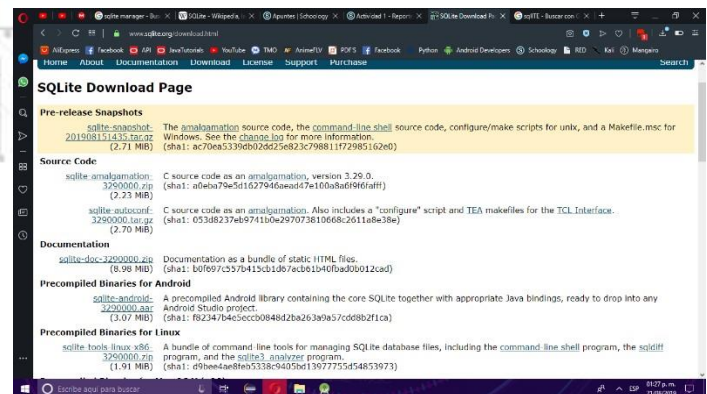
sqlite manager - Bus | SQLite - Wikipedia, la | Apuntes | Schoology | Actividad 1 - Report | SQLite Download Pa | sqlITE - Buscar con G | +

www.sqlite.org/download.html

AliExpress | Facebook | API | JavaTutorials | YouTube | TMO | AnimeFLV | PDFS | Facebook | Python | Android Developers | Schoology | RED | Kali | Mangairo

Home About Documentation Download License Support Purchase Search

SQLite Download Page

Pre-release Snapshots

sqlite-snapshot-201908151435.tar.gz (2.71 MiB) The amalgamation source code, the command-line shell source code, configure/make scripts for unix, and a Makefile.msc for Windows. See the change log for more information. (sha1: ac70ea5339db02dd25e823c798811f72985162e0)

Source Code

sqlite-amalgamation-3290000.zip (2.23 MiB) C source code as an amalgamation, version 3.29.0. (sha1: a0eba79e5d1627946aead47e100a8a6f9f6fafff)

sqlite-autoconf-3290000.tar.gz (2.70 MiB) C source code as an amalgamation. Also includes a "configure" script and TEA makefiles for the TCL Interface. (sha1: 053d8237eb9741b0e297073810668c2611a8e38e)

Documentation

sqlite-doc-3290000.zip (8.98 MiB) Documentation as a bundle of static HTML files. (sha1: b0f697c557b415cb1d67acb61b40fbad0b012cad)

Precompiled Binaries for Android

sqlite-android-3290000.aar (3.07 MiB) A precompiled Android library containing the core SQLite together with appropriate Java bindings, ready to drop into any Android Studio project. (sha1: f82347b4e5eccb0848d2ba263a9a57cdd8b2f1ca)

Precompiled Binaries for Linux

sqlite-tools-linux-x86-3290000.zip (1.91 MiB) A bundle of command-line tools for managing SQLite database files, including the command-line shell program, the sqldiff program, and the sqlite3_analyzer program. (sha1: d9bee4ae8feb5338c9405bd13977755d54853973)

Escribe aquí para buscar

ESP 01:27 p.m. 15/08/2019